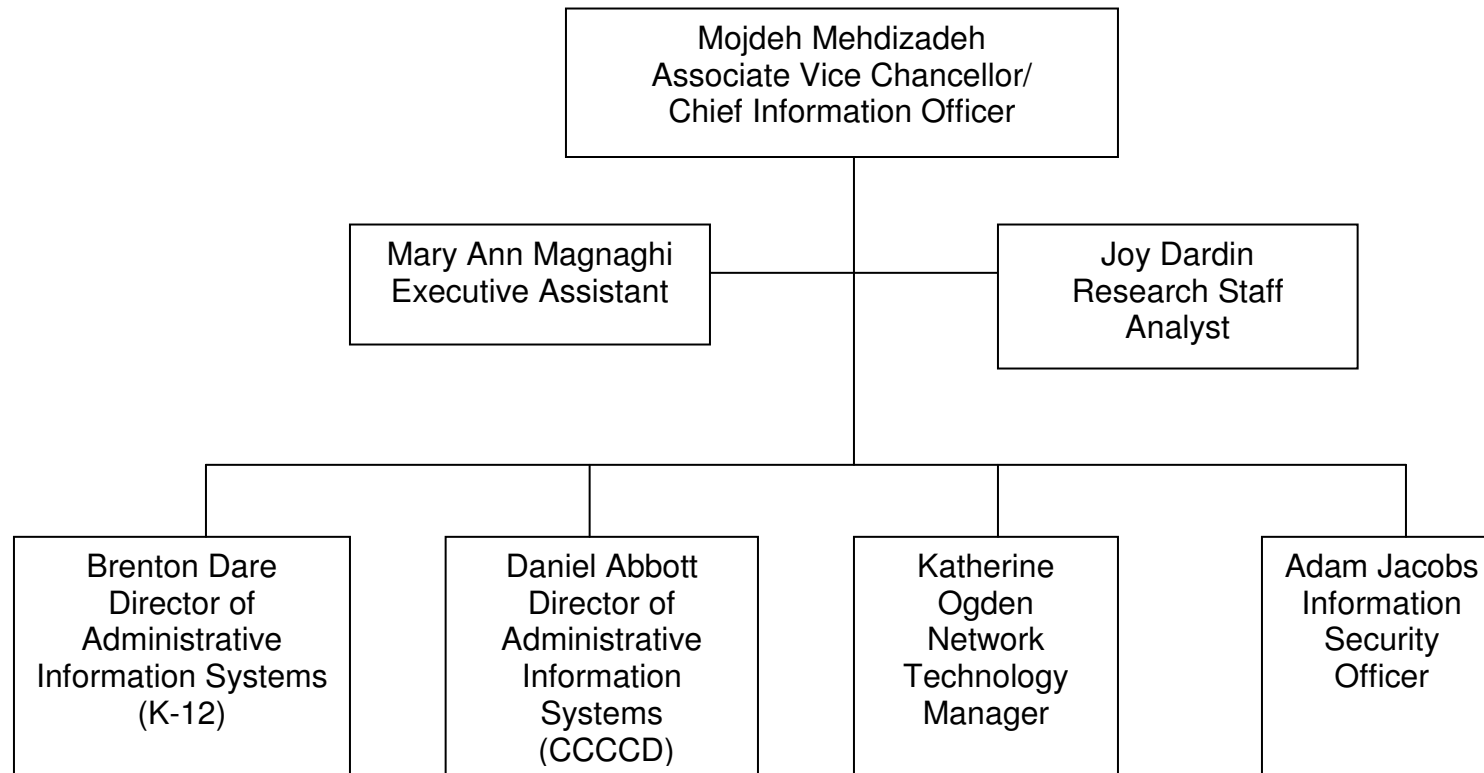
Mojdeh Mehdizadeh
Associate Vice Chancellor/
Chief Information Officer

Mary Ann Magnaghi
Executive Assistant

Joy Dardin
Research Staff
Analyst

Brenton Dare
Director of
Administrative
Information Systems
(K-12)

Daniel Abbott
Director of
Administrative
Information
Systems
(CCCCD)

Katherine
Ogden
Network
Technology
Manager

Adam Jacobs
Information
Security
Officer